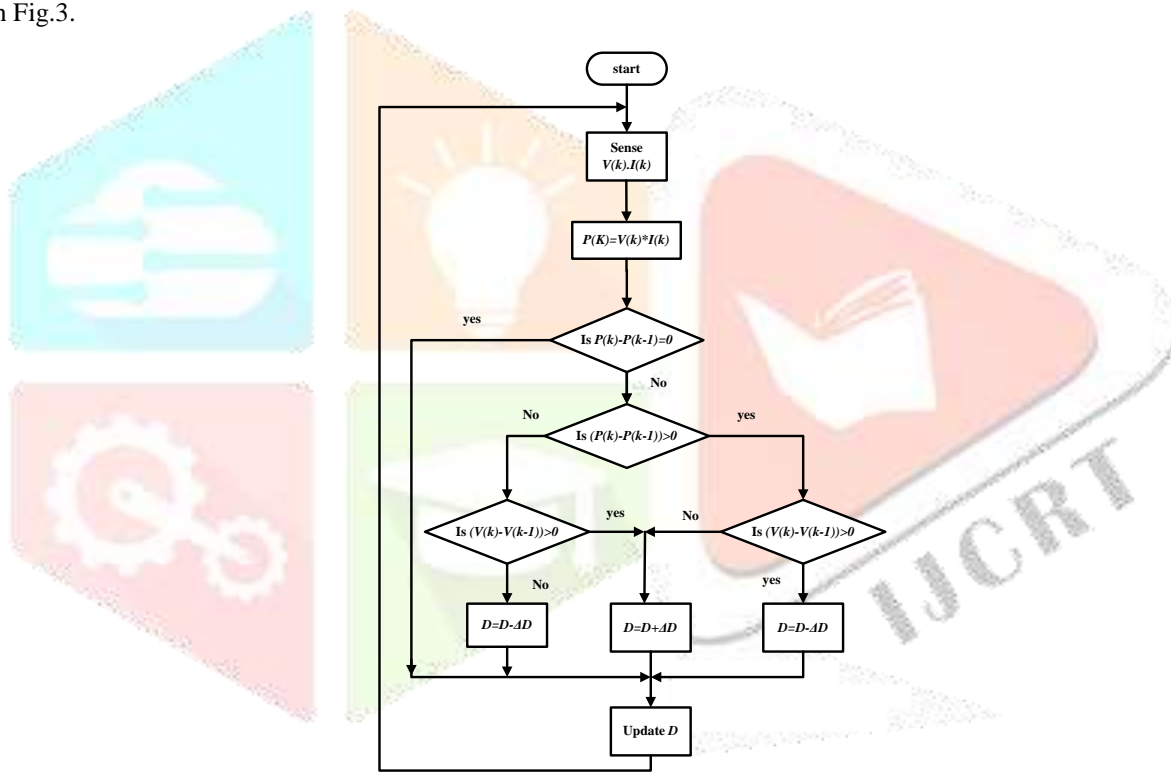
n Fig.3.

start

Sense $V(k).I(k)$

$P(K)=V(k)*I(k)$

yes

Is $P(k)-P(k-1)=0$

No

No

Is $(P(k)-P(k-1))>0$

yes

Is $(V(k)-V(k-1))>0$

yes

No

Is $(V(k)-V(k-1))>0$

No

yes

$D=D-\Delta D$

$D=D+\Delta D$

$D=D-\Delta D$

Update $D$

IJCRT